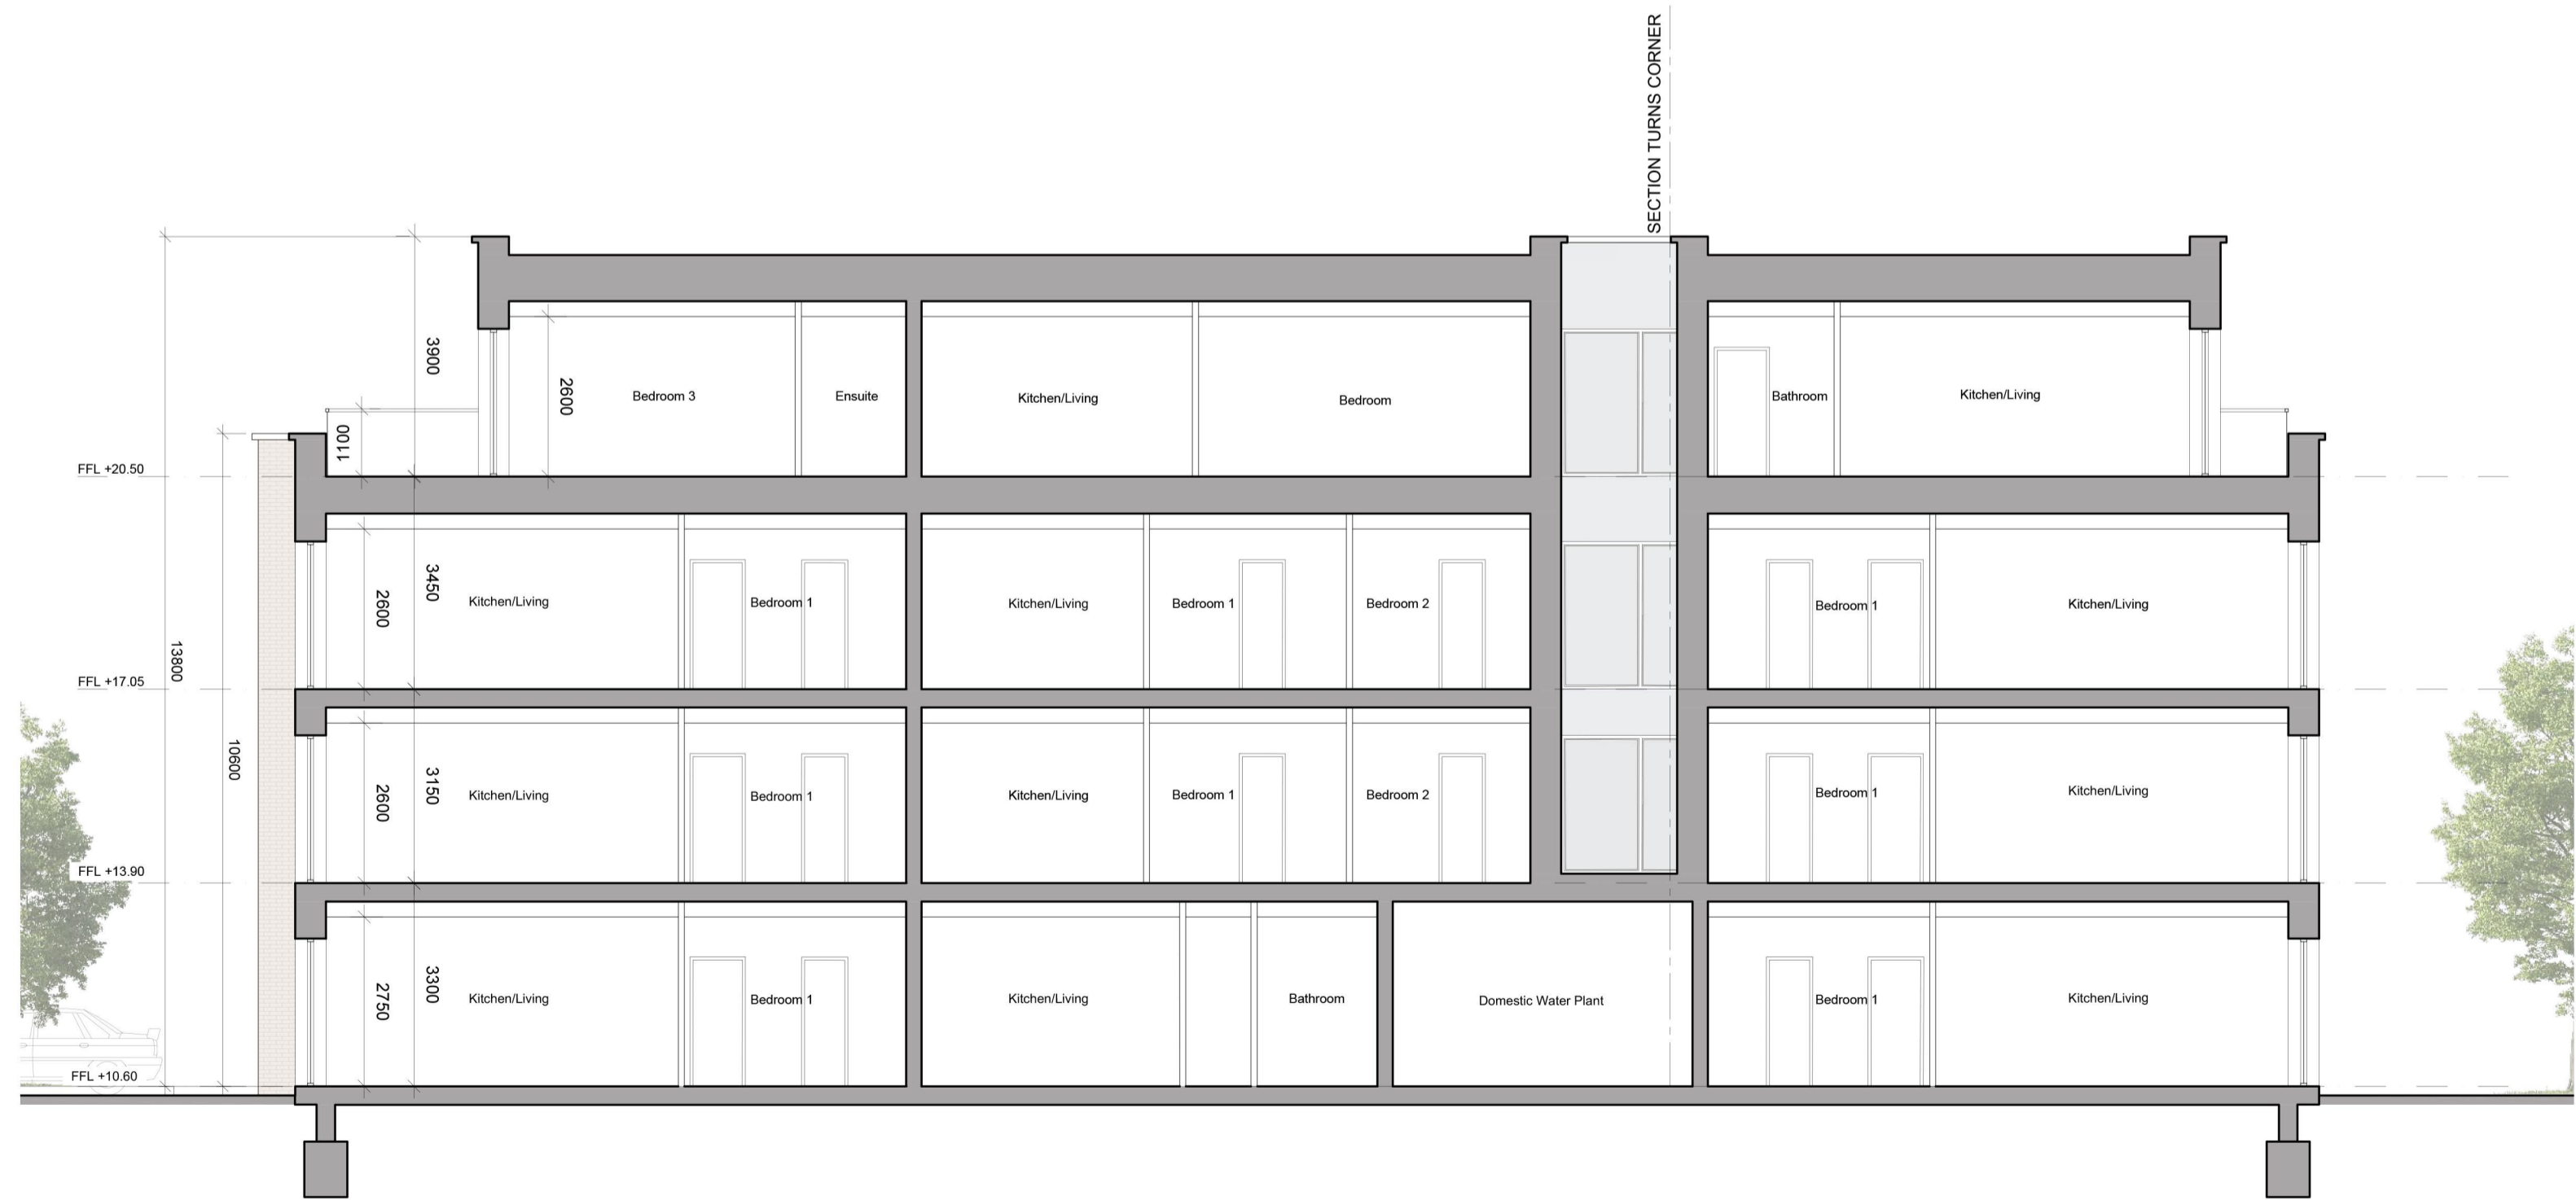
SECTION TURNS CORNER

3900
2600
Bedroom 3
Ensuite
Kitchen/Living
Bedroom
Bathroom
Kitchen/Living
1100

FFL +20.50
3450
2600
Kitchen/Living
Bedroom 1
Kitchen/Living
Bedroom 1
Bedroom 2
Bedroom 1
Kitchen/Living

13800
FFL +17.05
10600
3150
2600
Kitchen/Living
Bedroom 1
Kitchen/Living
Bedroom 1
Bedroom 2
Bedroom 1
Kitchen/Living

FFL +13.90
3300
2750
Kitchen/Living
Bedroom 1
Kitchen/Living
Bathroom
Domestic Water Plant
Bedroom 1
Kitchen/Living

FFL +10.60